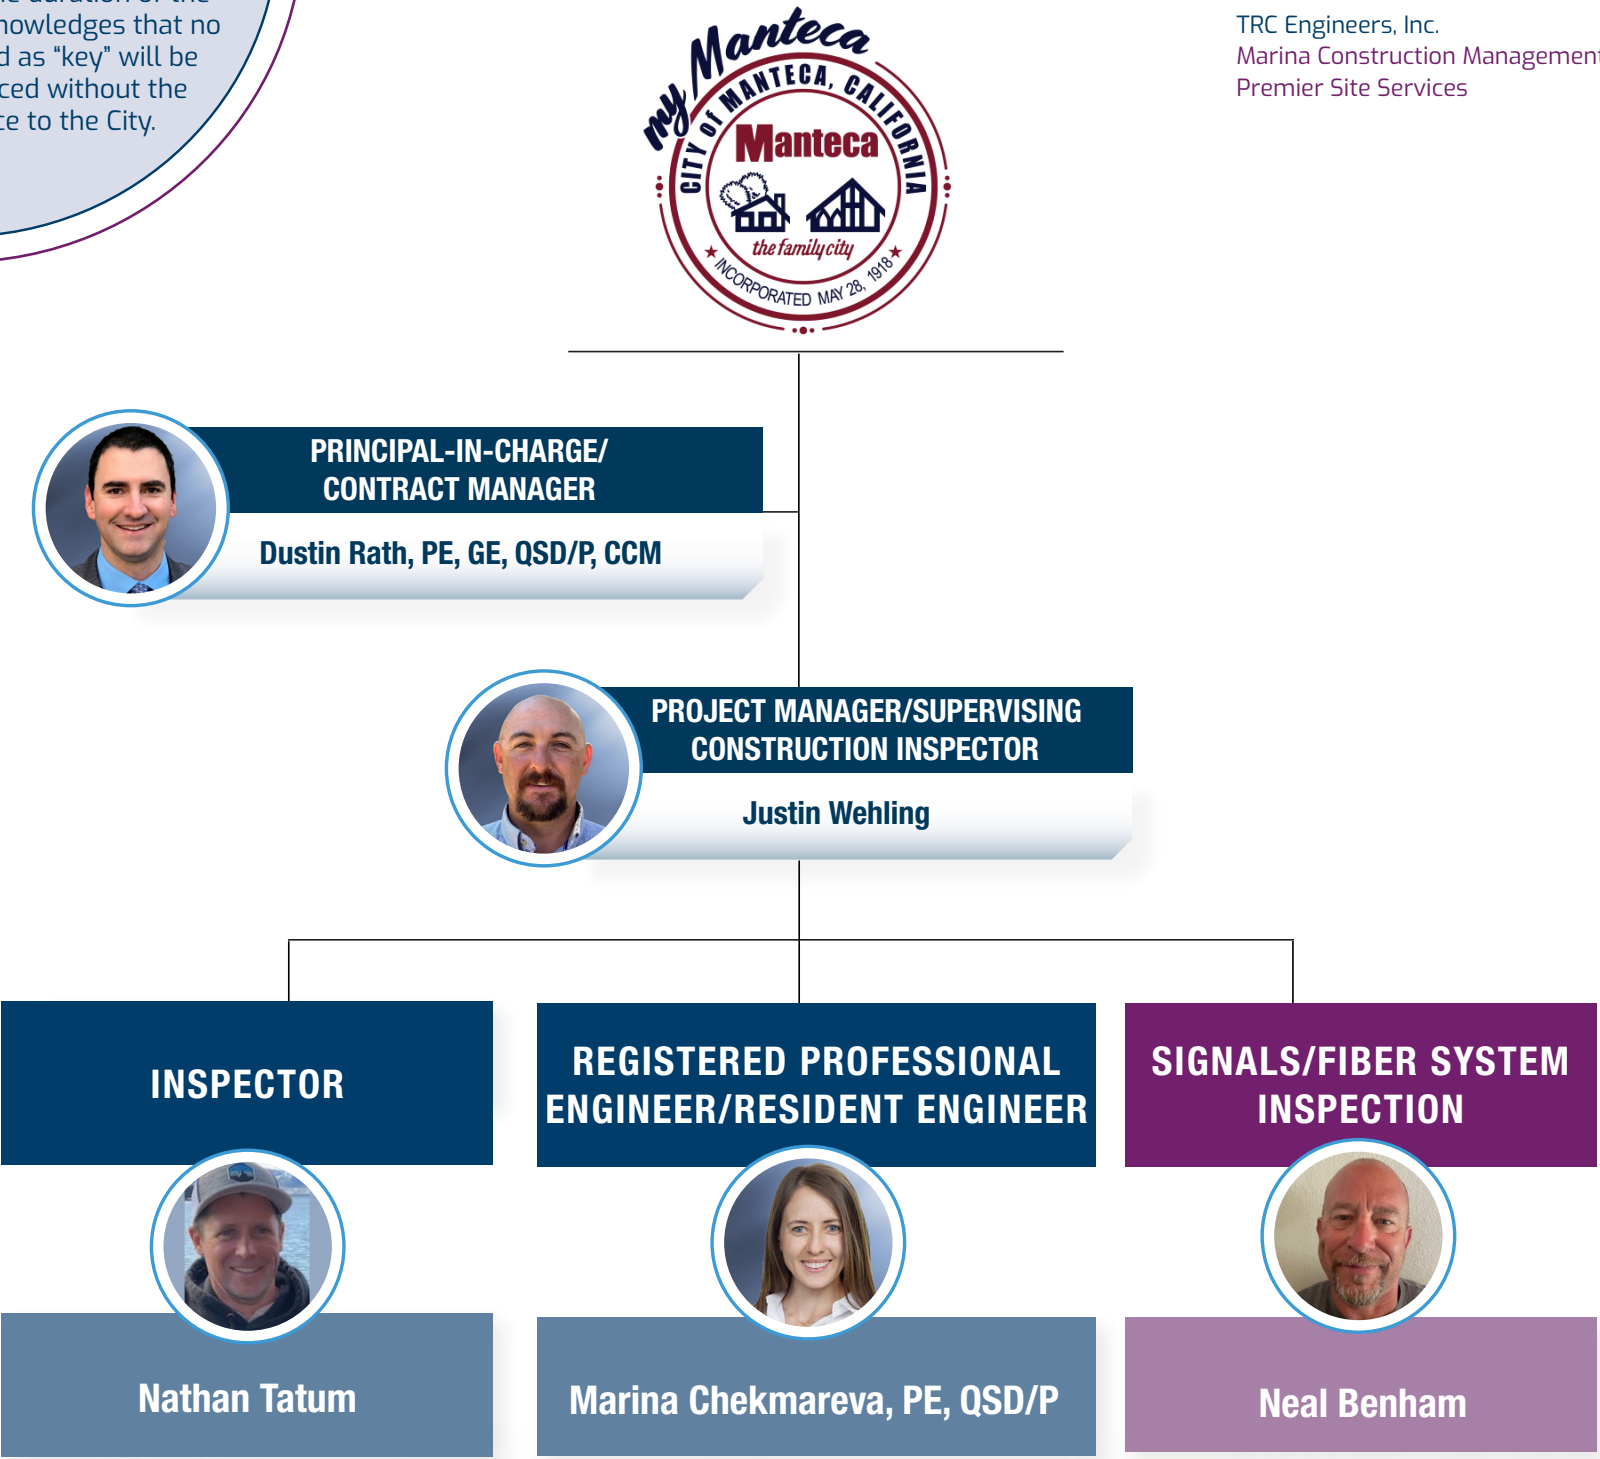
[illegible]
nowledges that no
d as "key" will be
ced without the
ce to the City.

my Manteca
CITY of MANTECA, CALIFORNIA
Manteca
the family city
INCORPORATED MAY 28, 1918

TRC Engineers, Inc.
Marina Construction Managemen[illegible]
Premier Site Services

PRINCIPAL-IN-CHARGE/ CONTRACT MANAGER
Dustin Rath, PE, GE, QSD/P, CCM

PROJECT MANAGER/SUPERVISING CONSTRUCTION INSPECTOR
Justin Wehling

INSPECTOR
Nathan Tatum

REGISTERED PROFESSIONAL ENGINEER/RESIDENT ENGINEER
Marina Chekmareva, PE, QSD/P

SIGNALS/FIBER SYSTEM INSPECTION
Neal Benham